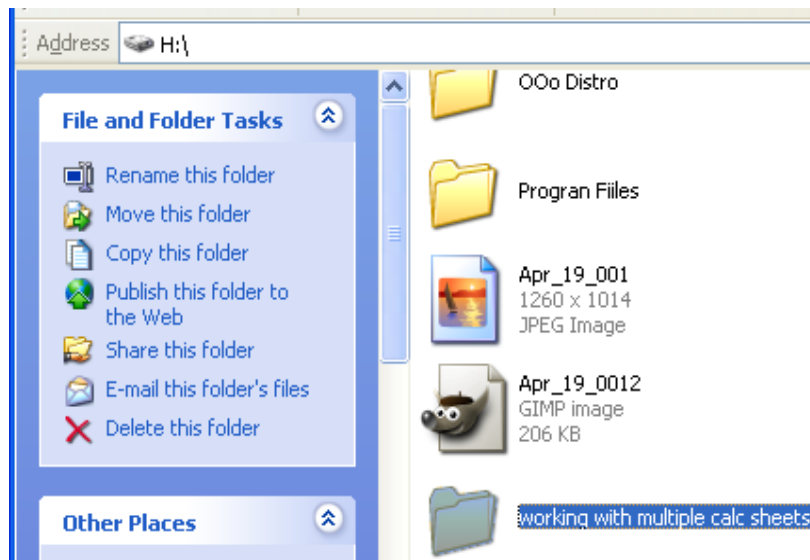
Address H:\

File and Folder Tasks

Rename this folder
Move this folder
Copy this folder
Publish this folder to the Web
Share this folder
E-mail this folder's files
Delete this folder

Other Places

OOo Distro

Progran Fiiles

Apr_19_001
1260 x 1014
JPEG Image

Apr_19_0012
GIMP image
206 KB

working with multiple calc sheets